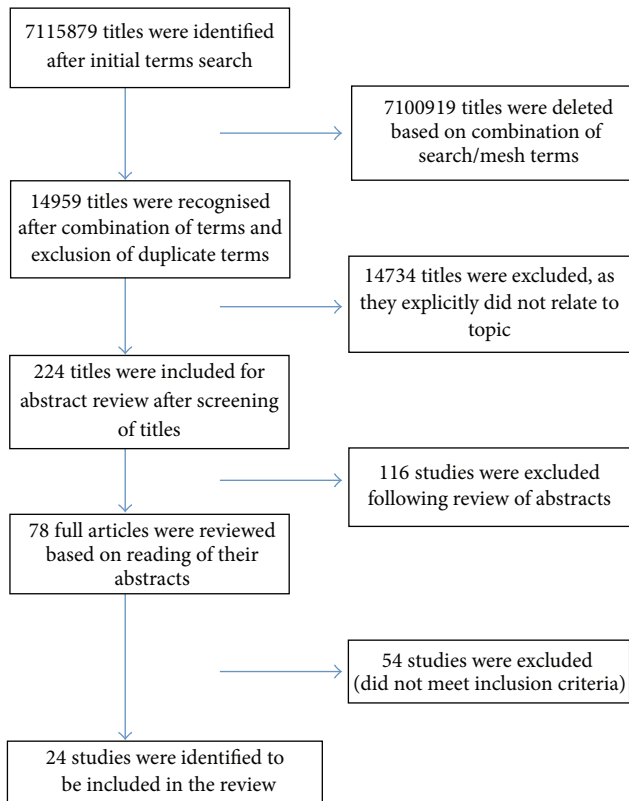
7115879 titles were identified after initial terms search

7100919 titles were deleted based on combination of search/mesh terms

14959 titles were recognised after combination of terms and exclusion of duplicate terms

14734 titles were excluded, as they explicitly did not relate to topic

224 titles were included for abstract review after screening of titles

116 studies were excluded following review of abstracts

78 full articles were reviewed based on reading of their abstracts

54 studies were excluded (did not meet inclusion criteria)

24 studies were identified to be included in the review